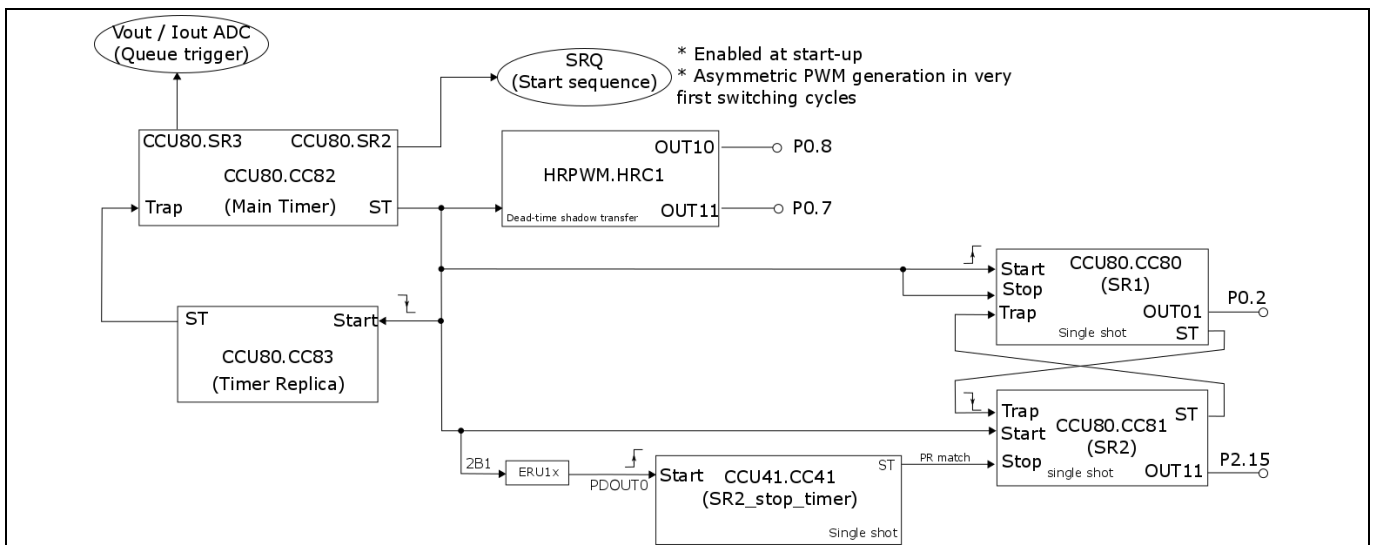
Vout / Iout ADC
(Queue trigger)

SRQ
(Start sequence)

* Enabled at start-up
* Asymmetric PWM generation in very first switching cycles

CCU80.SR3
CCU80.SR2
CCU80.CC82
Trap
(Main Timer)
ST

OUT10
P0.8
HRPWM.HRC1
Dead-time shadow transfer
OUT11
P0.7

Start
Stop
Trap
CCU80.CC80
(SR1)
OUT01
P0.2
Single shot
ST

ST
Start
CCU80.CC83
(Timer Replica)

Trap
Start
Stop
CCU80.CC81
(SR2)
ST
single shot
OUT11
P2.15

2B1
ERU1x
PDOUT0
Start
CCU41.CC41
(SR2_stop_timer)
ST
PR match
Single shot